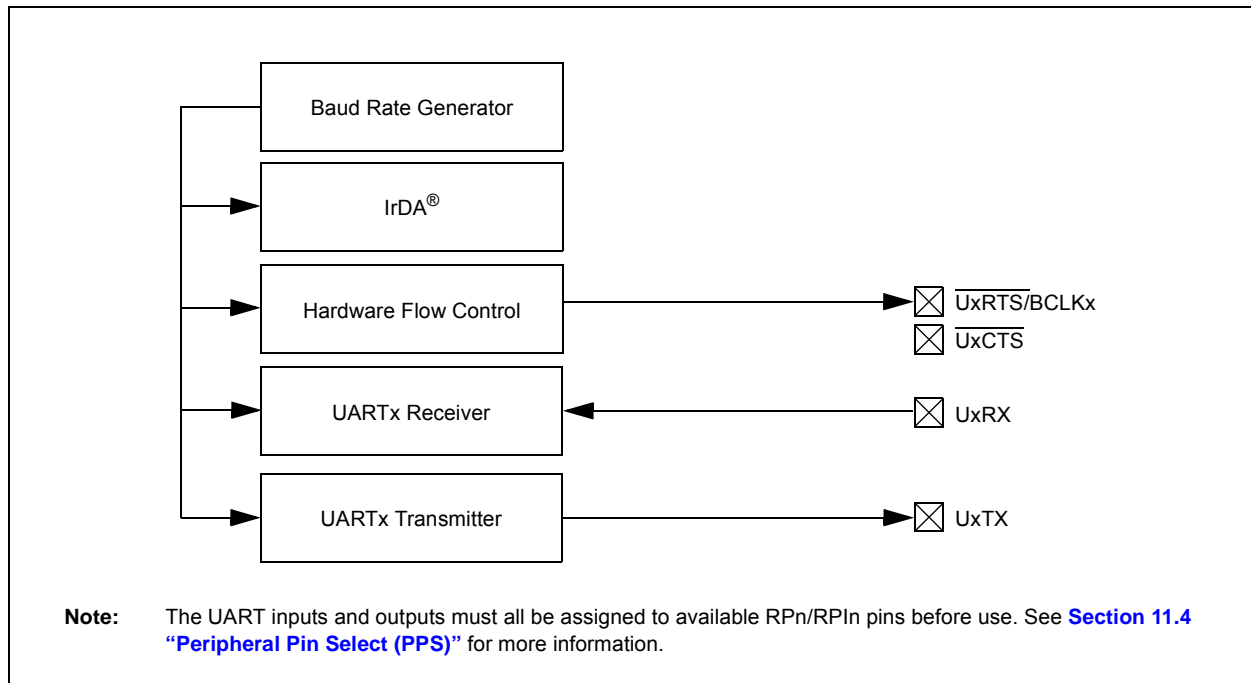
Baud Rate Generator

IrDA®

Hardware Flow Control

UARTx Receiver

UARTx Transmitter

$\overline{\text{UxRTS}}$/BCLKx

$\overline{\text{UxCTS}}$

UxRX

UxTX

**Note:** The UART inputs and outputs must all be assigned to available RPn/RPIn pins before use. See **Section 11.4 "Peripheral Pin Select (PPS)"** for more information.